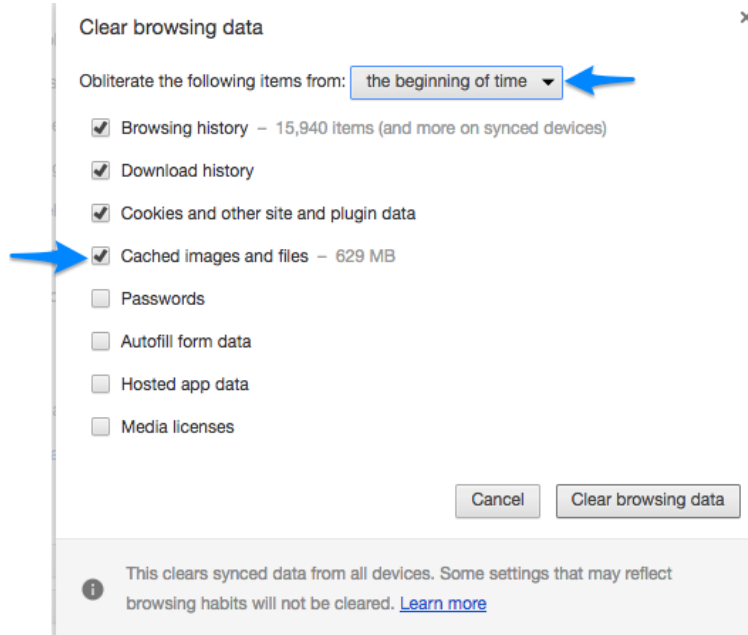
Clear browsing data

×

Obliterate the following items from: the beginning of time

Browsing history – 15,940 items (and more on synced devices)

Download history

Cookies and other site and plugin data

Cached images and files – 629 MB

Passwords

Autofill form data

Hosted app data

Media licenses

Cancel

Clear browsing data

This clears synced data from all devices. Some settings that may reflect browsing habits will not be cleared. Learn more